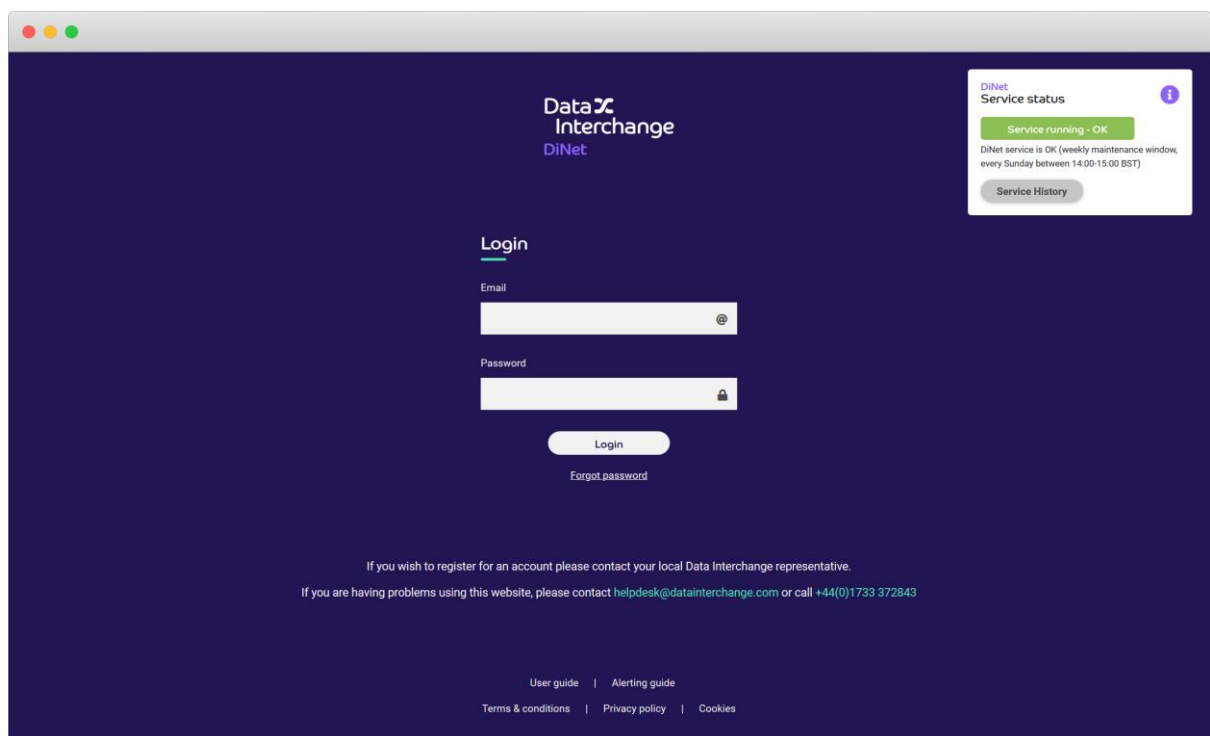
Data
Interchange
DiNet

DiNet
Service status

Service running - OK

DiNet service is OK (weekly maintenance window, every Sunday between 14:00-15:00 BST)

Service History

Login

Email

Password

Login

Forgot password

If you wish to register for an account please contact your local Data Interchange representative.

If you are having problems using this website, please contact helpdesk@datainterchange.com or call +44(0)1733 372843

User guide | Alerting guide

Terms & conditions | Privacy policy | Cookies